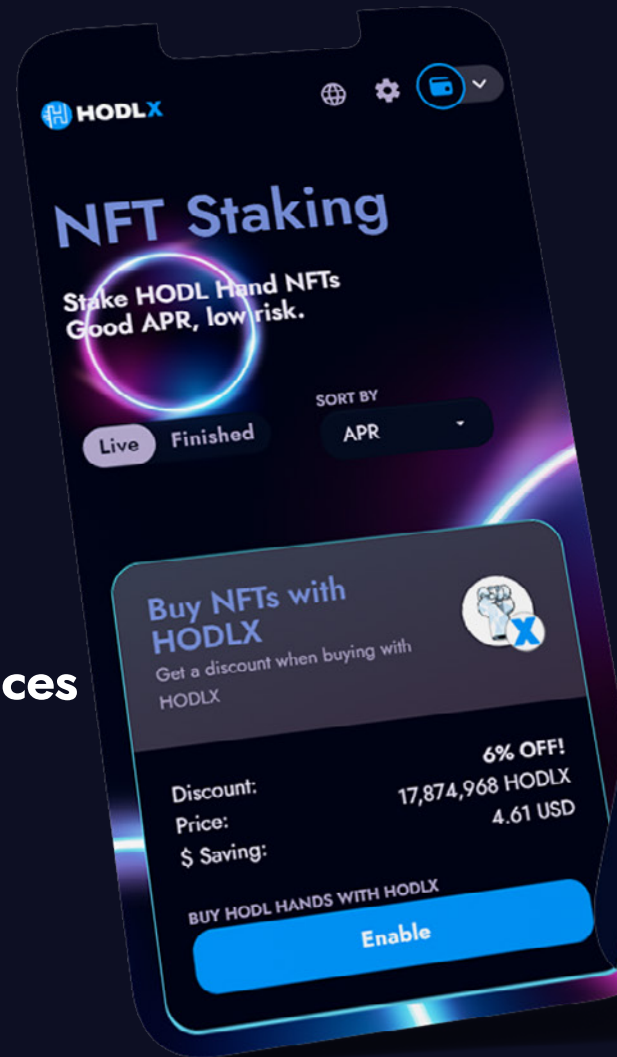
ces

HODLX

NFT Staking

Stake HODL Hand NFTs
Good APR, low risk.

Live Finished

SORT BY
APR

Buy NFTs with HODLX
Get a discount when buying with HODLX

Discount: 6% OFF!
Price: 17,874,968 HODLX
$ Saving: 4.61 USD

BUY HODL HANDS WITH HODLX
Enable